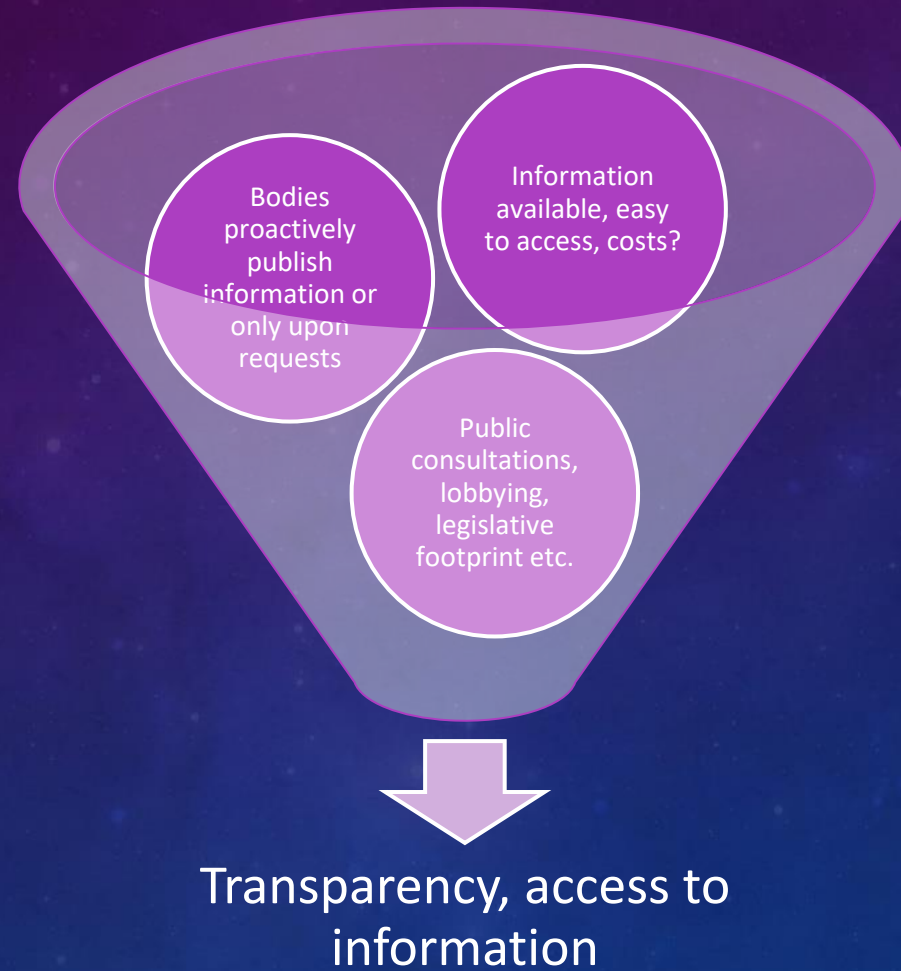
Bodies proactively publish information or only upon requests

Information available, easy to access, costs?

Public consultations, lobbying, legislative footprint etc.

Transparency, access to information